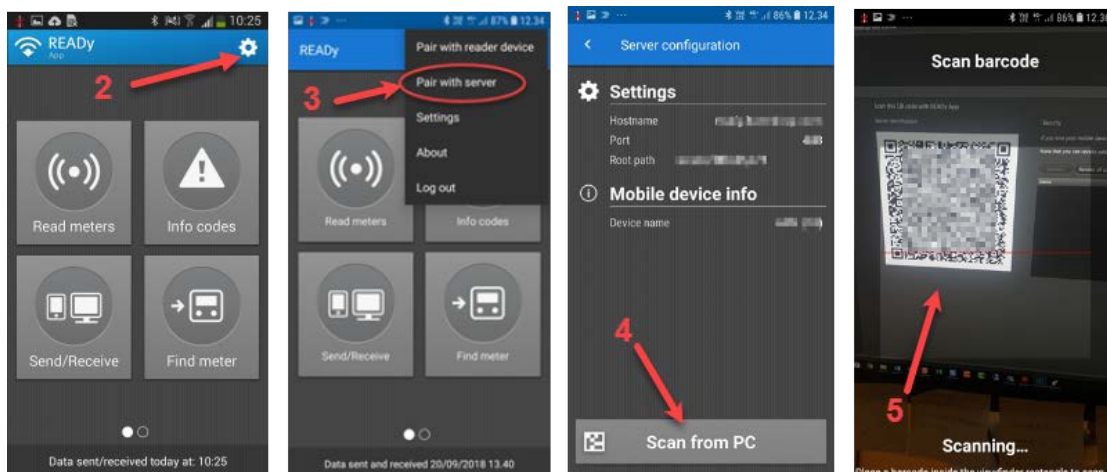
10:25
READy
App
2
Read meters
Info codes
Send/Receive
Find meter
Data sent/received today at: 10:25

87% 12.34
READy
Pair with reader device
Pair with server
Settings
About
Log out
3
Read meters
Info codes
Send/Receive
Find meter
Data sent and received 20/09/2018 13.40

86% 12.34
Server configuration
Settings
Hostname
Port
Root path
Mobile device info
Device name
4
Scan from PC

86% 12.36
Scan barcode
5
Scanning...
Place a barcode inside the viewfinder rectangle to scan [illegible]